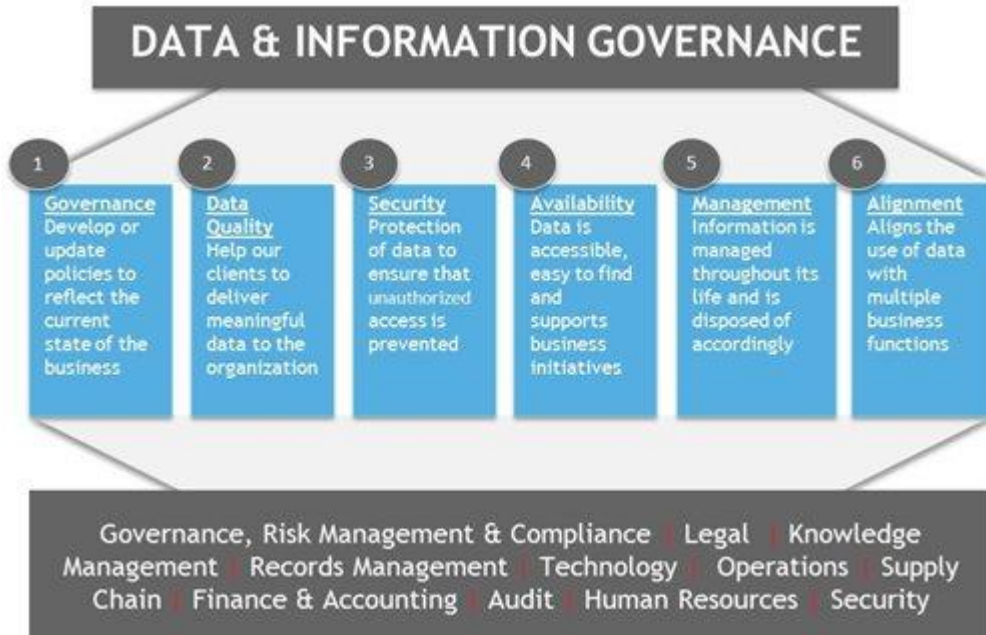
DATA & INFORMATION GOVERNANCE

1
Governance
Develop or update policies to reflect the current state of the business

2
Data Quality
Help our clients to deliver meaningful data to the organization

3
Security
Protection of data to ensure that unauthorized access is prevented

4
Availability
Data is accessible, easy to find and supports business initiatives

5
Management
Information is managed throughout its life and is disposed of accordingly

6
Alignment
Aligns the use of data with multiple business functions

Governance, Risk Management & Compliance | Legal | Knowledge Management | Records Management | Technology | Operations | Supply Chain | Finance & Accounting | Audit | Human Resources | Security